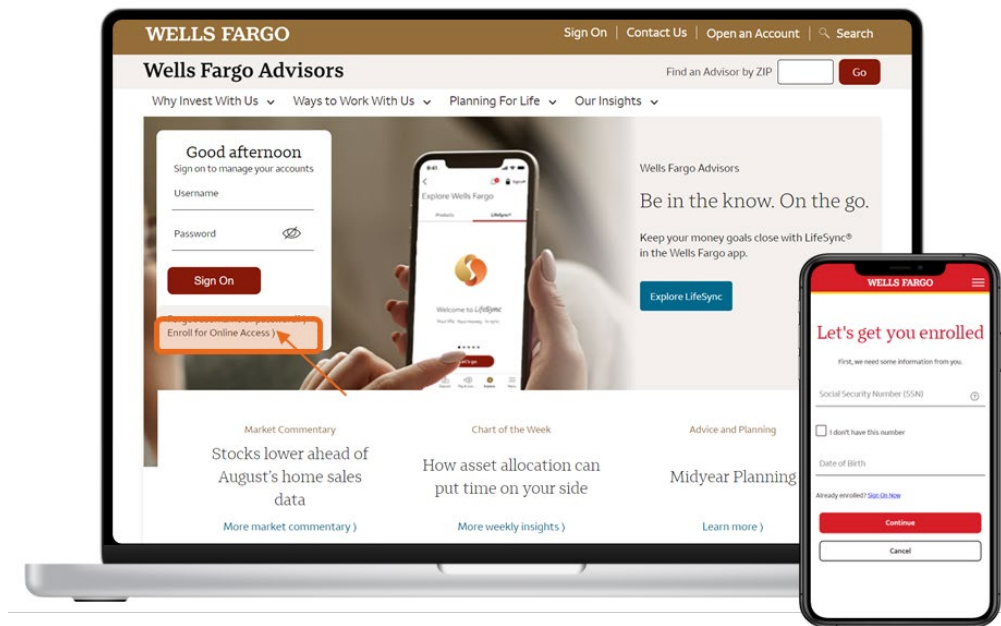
WELLS FARGO

Sign On | Contact Us | Open an Account | Search

Wells Fargo Advisors

Find an Advisor by ZIP Go

Why Invest With Us Ways to Work With Us Planning For Life Our Insights

Good afternoon
Sign on to manage your accounts

Username

Password

Sign On

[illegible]
Enroll for Online Access ›

Explore Wells Fargo

Products LifeSync

Welcome to LifeSync

Wells Fargo Advisors

Be in the know. On the go.

Keep your money goals close with LifeSync® in the Wells Fargo app.

Explore LifeSync

Market Commentary

Stocks lower ahead of August's home sales data

More market commentary ›

Chart of the Week

How asset allocation can put time on your side

More weekly insights ›

Advice and Planning

Midyear Planning

Learn more ›

WELLS FARGO

Let's get you enrolled

First, we need some information from you.

Social Security Number (SSN)

I don't have this number

Date of Birth

Already enrolled? Sign On Now

Continue

Cancel